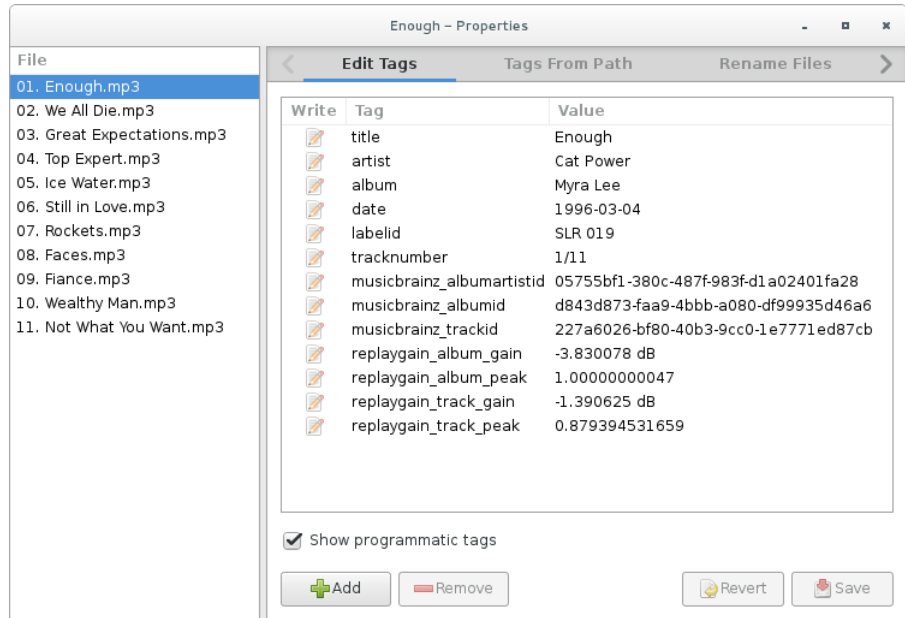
Enough – Properties

File
01. Enough.mp3
02. We All Die.mp3
03. Great Expectations.mp3
04. Top Expert.mp3
05. Ice Water.mp3
06. Still in Love.mp3
07. Rockets.mp3
08. Faces.mp3
09. Fiance.mp3
10. Wealthy Man.mp3
11. Not What You Want.mp3

Edit Tags | Tags From Path | Rename Files

| Write | Tag | Value |
|---|---|---|
| | title | Enough |
| | artist | Cat Power |
| | album | Myra Lee |
| | date | 1996-03-04 |
| | labelid | SLR 019 |
| | tracknumber | 1/11 |
| | musicbrainz_albumartistid | 05755bf1-380c-487f-983f-d1a02401fa28 |
| | musicbrainz_albumid | d843d873-faa9-4bbb-a080-df99935d46a6 |
| | musicbrainz_trackid | 227a6026-bf80-40b3-9cc0-1e7771ed87cb |
| | replaygain_album_gain | -3.830078 dB |
| | replaygain_album_peak | 1.00000000047 |
| | replaygain_track_gain | -1.390625 dB |
| | replaygain_track_peak | 0.879394531659 |

Show programmatic tags

Add | Remove | Revert | Save